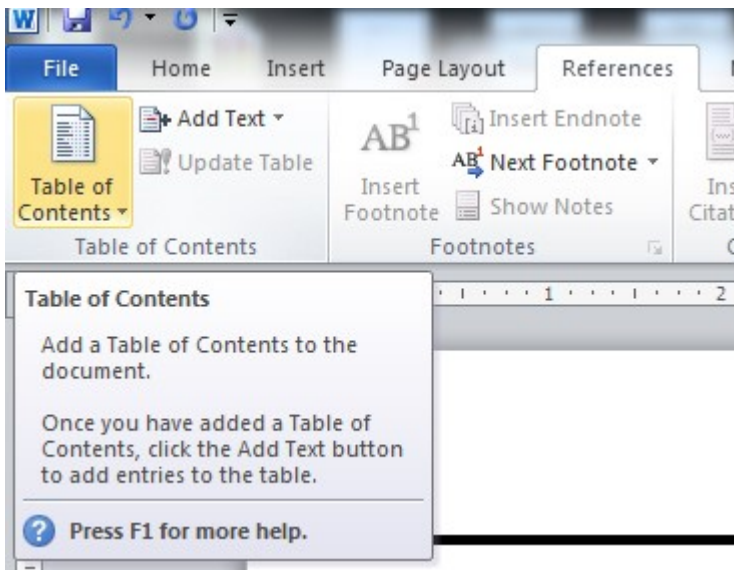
File
Home
Insert
Page Layout
References

Table of Contents
Add Text
Update Table
Table of Contents

$AB^1$
Insert Footnote
Insert Endnote
Next Footnote
Show Notes
Footnotes

Ins
Citat

1
2

Table of Contents

Add a Table of Contents to the document.

Once you have added a Table of Contents, click the Add Text button to add entries to the table.

Press F1 for more help.